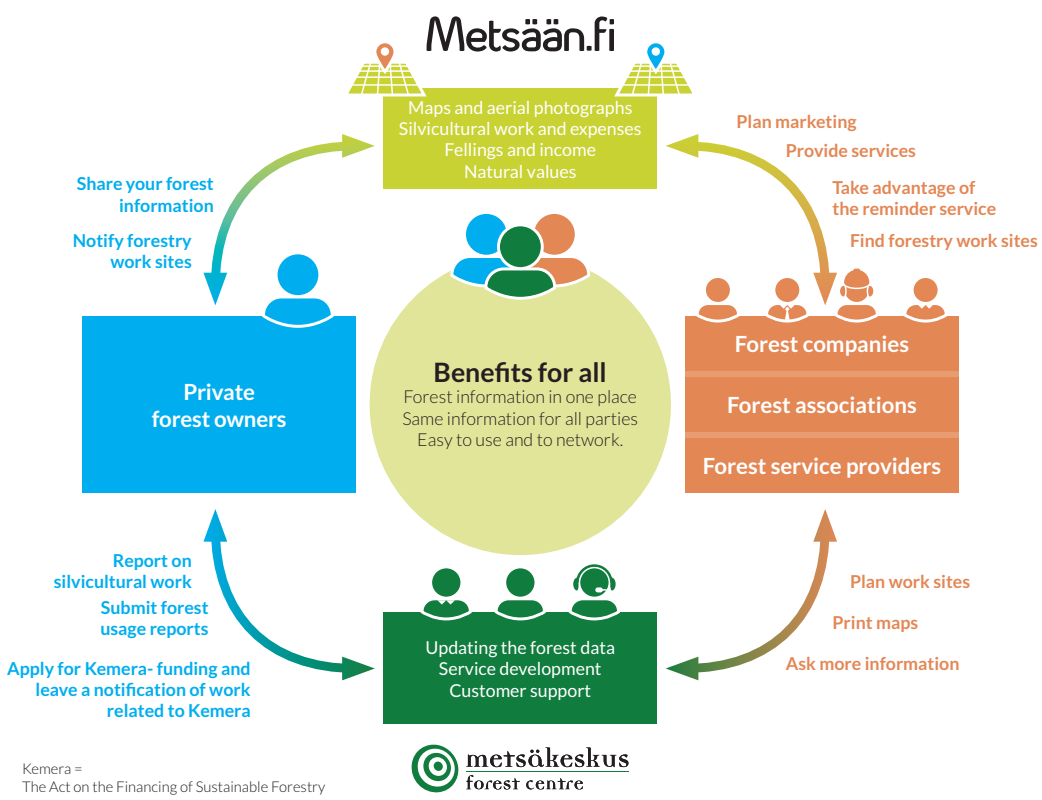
Metsään.fi

Maps and aerial photographs
Silvicultural work and expenses
Fellings and income
Natural values

Share your forest information

Notify forestry work sites

Plan marketing

Provide services

Take advantage of the reminder service

Find forestry work sites

Private forest owners

Benefits for all
Forest information in one place
Same information for all parties
Easy to use and to network.

Forest companies

Forest associations

Forest service providers

Report on silvicultural work

Submit forest usage reports

Apply for Kemera- funding and leave a notification of work related to Kemera

Updating the forest data
Service development
Customer support

Plan work sites

Print maps

Ask more information

Kemera =
The Act on the Financing of Sustainable Forestry

metsäkeskus
forest centre